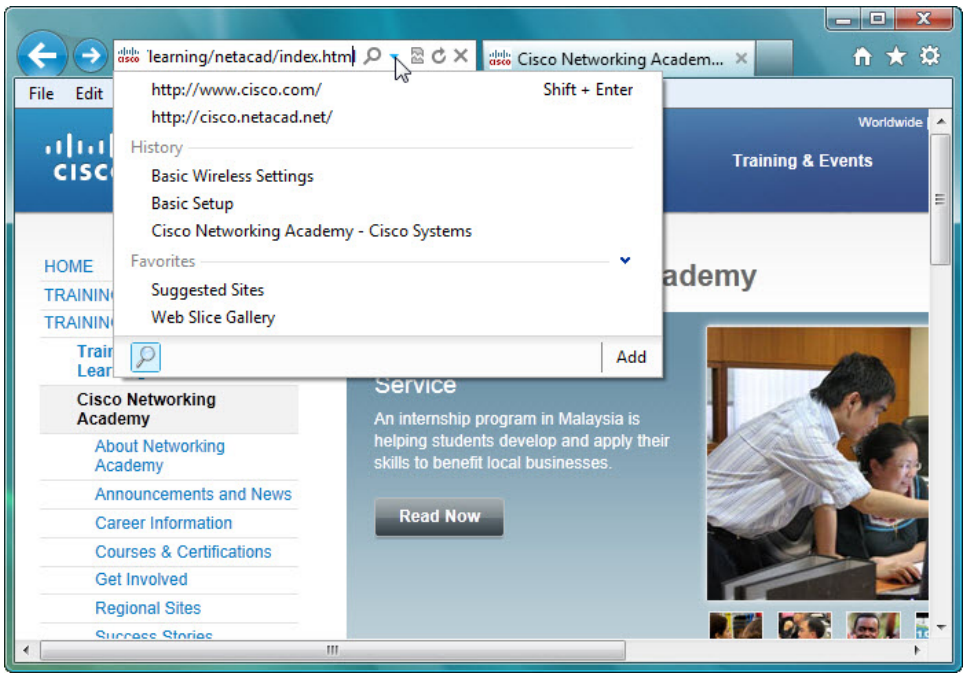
'learning/netacad/index.html

Cisco Networking Academ...

File Edit

http://www.cisco.com/ Shift + Enter

http://cisco.netacad.net/

History

Basic Wireless Settings

Basic Setup

Cisco Networking Academy - Cisco Systems

Favorites

Suggested Sites

Web Slice Gallery

Add

Worldwide

CISCO

Training & Events

HOME

TRAINING

TRAINING

Train Lear

Cisco Networking Academy

About Networking Academy

Announcements and News

Career Information

Courses & Certifications

Get Involved

Regional Sites

Success Stories

ademy

Service

An internship program in Malaysia is helping students develop and apply their skills to benefit local businesses.

Read Now